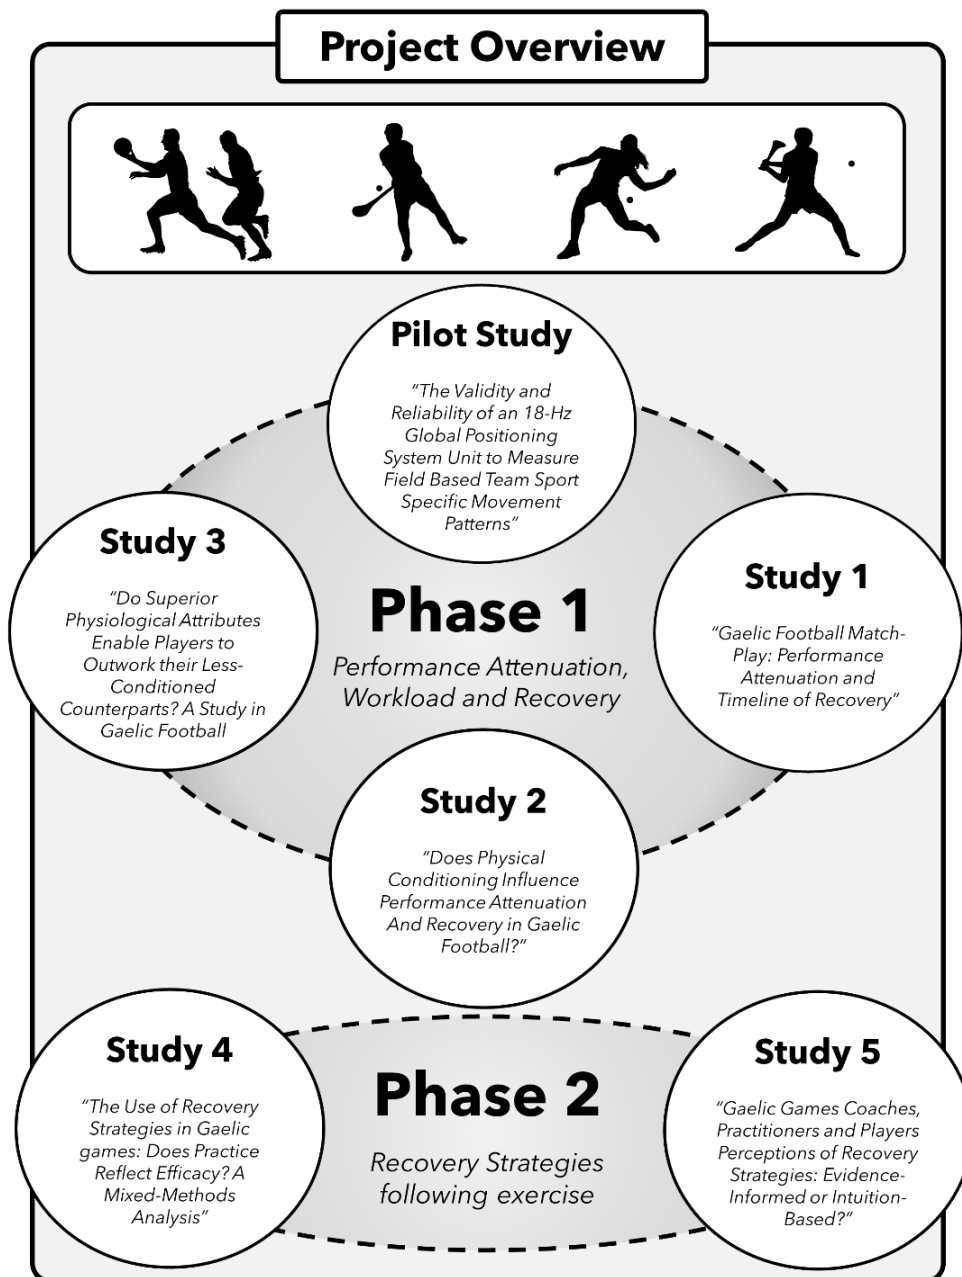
Project Overview

Pilot Study

"The Validity and Reliability of an 18-Hz Global Positioning System Unit to Measure Field Based Team Sport Specific Movement Patterns"

Study 3

"Do Superior Physiological Attributes Enable Players to Outwork their Less-Conditioned Counterparts? A Study in Gaelic Football

Phase 1

Performance Attenuation, Workload and Recovery

Study 1

"Gaelic Football Match-Play: Performance Attenuation and Timeline of Recovery"

Study 2

"Does Physical Conditioning Influence Performance Attenuation And Recovery in Gaelic Football?"

Study 4

"The Use of Recovery Strategies in Gaelic games: Does Practice Reflect Efficacy? A Mixed-Methods Analysis"

Phase 2

Recovery Strategies following exercise

Study 5

"Gaelic Games Coaches, Practitioners and Players Perceptions of Recovery Strategies: Evidence-Informed or Intuition-Based?"